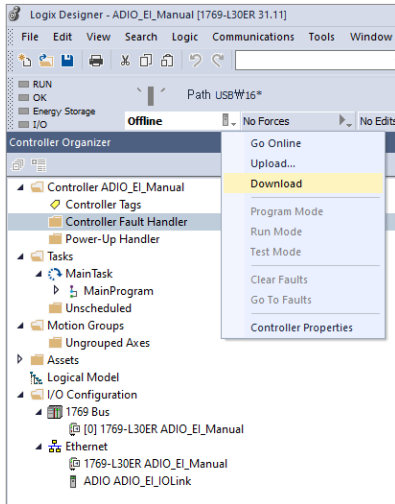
Logix Designer - ADIO_EI_Manual [1769-L30ER 31.11]

File Edit View Search Logic Communications Tools Window

RUN
OK
Energy Storage
I/O

Path USB\16*

Offline
No Forces
No Edits

Controller Organizer

Controller ADIO_EI_Manual
Controller Tags
Controller Fault Handler
Power-Up Handler
Tasks
MainTask
MainProgram
Unscheduled
Motion Groups
Ungrouped Axes
Assets
Logical Model
I/O Configuration
1769 Bus
[0] 1769-L30ER ADIO_EI_Manual
Ethernet
1769-L30ER ADIO_EI_Manual
ADIO ADIO_EI_IOLink

Go Online
Upload...
Download
Program Mode
Run Mode
Test Mode
Clear Faults
Go To Faults
Controller Properties